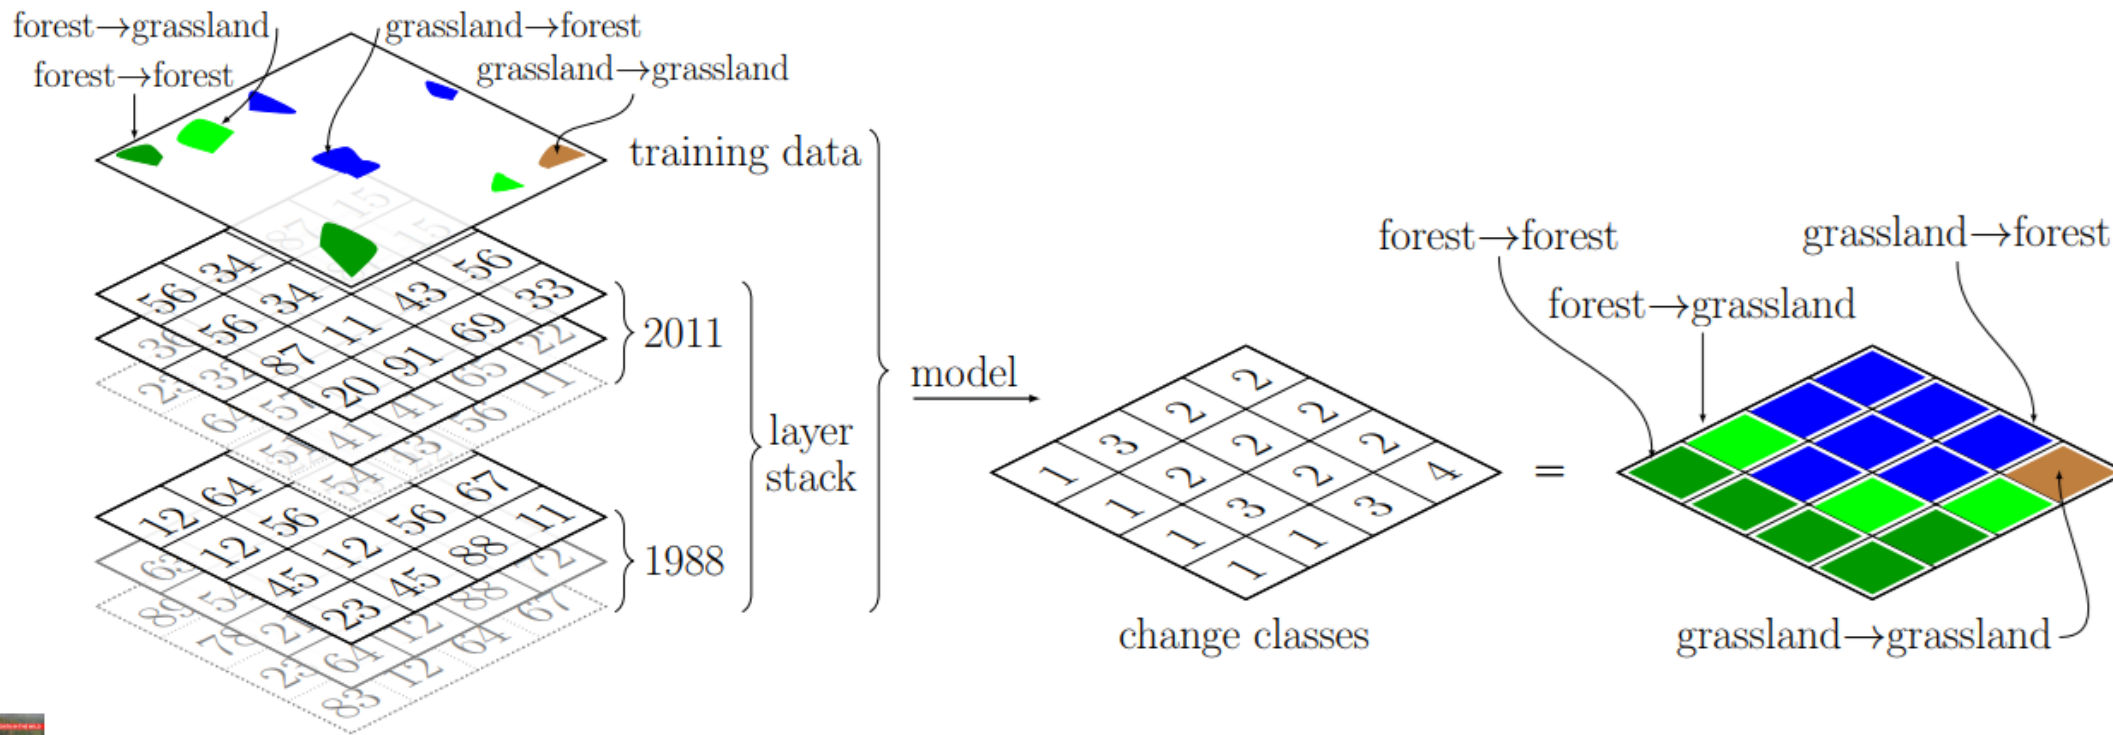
forest→grassland
grassland→forest
forest→forest
grassland→grassland
training data
56 34
56 34 43 56
87 11 69 33
20 91
2011
layer stack
model
12 64
12 56 56 67
45 12 88 11
23 45
1988
2 2 2 3 2 2 1 2 2 1 3 3 1 1 4 1
change classes
=
forest→forest
grassland→forest
forest→grassland
grassland→grassland